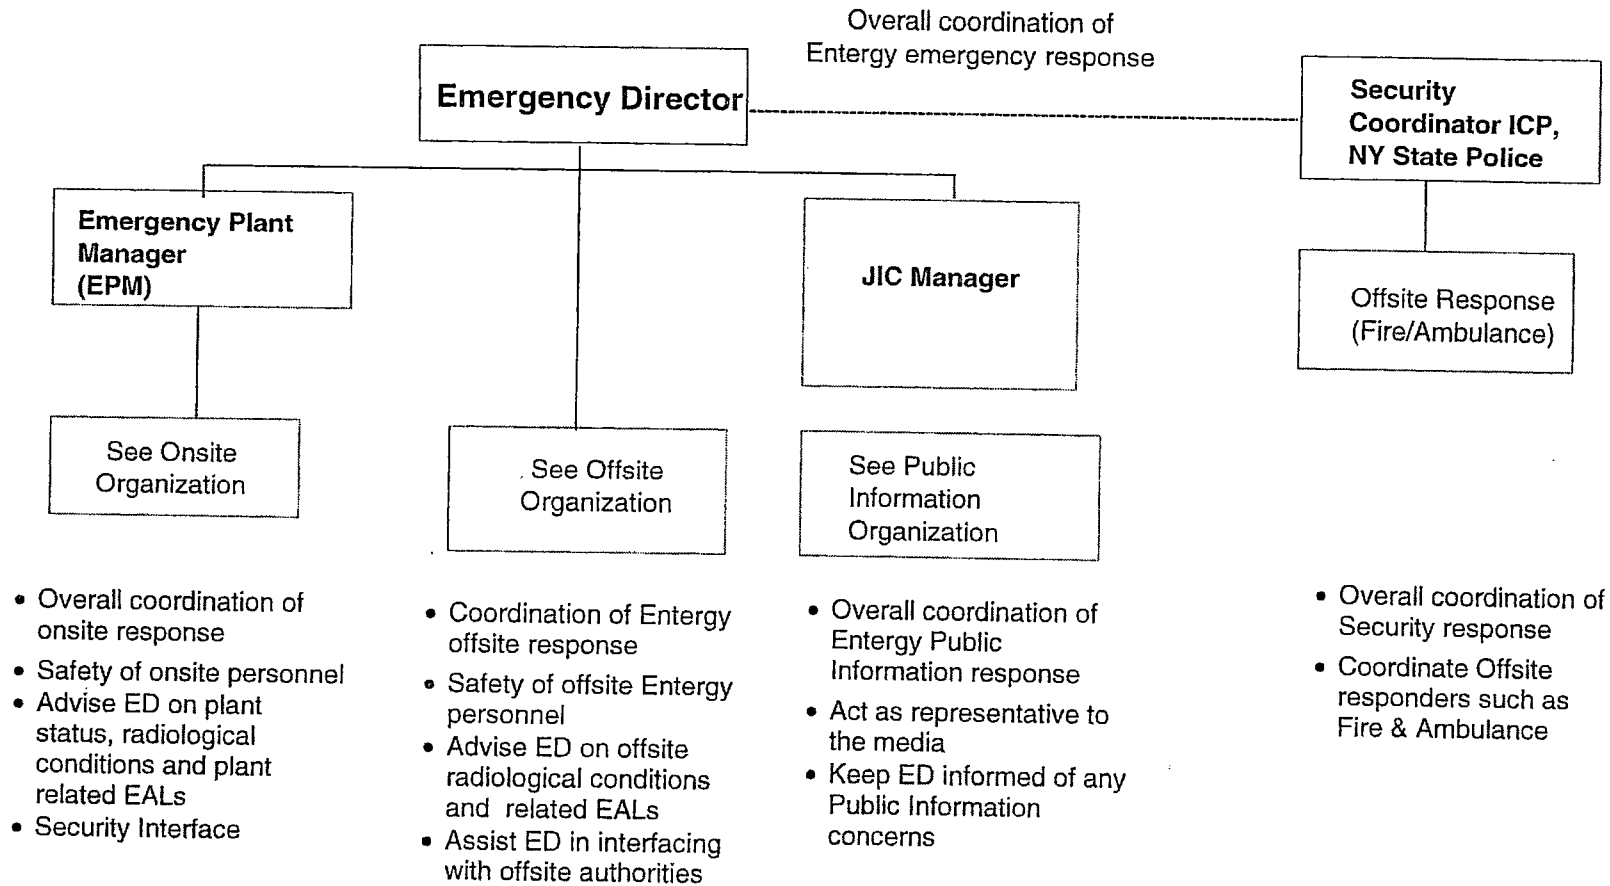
Overall coordination of Entergy emergency response

Emergency Director

Security Coordinator ICP, NY State Police

Emergency Plant Manager (EPM)

JIC Manager

Offsite Response (Fire/Ambulance)

See Onsite Organization

See Offsite Organization

See Public Information Organization

• Overall coordination of onsite response
• Safety of onsite personnel
• Advise ED on plant status, radiological conditions and plant related EALs
• Security Interface

• Coordination of Entergy offsite response
• Safety of offsite Entergy personnel
• Advise ED on offsite radiological conditions and related EALs
• Assist ED in interfacing with offsite authorities

• Overall coordination of Entergy Public Information response
• Act as representative to the media
• Keep ED informed of any Public Information concerns

• Overall coordination of Security response
• Coordinate Offsite responders such as Fire & Ambulance